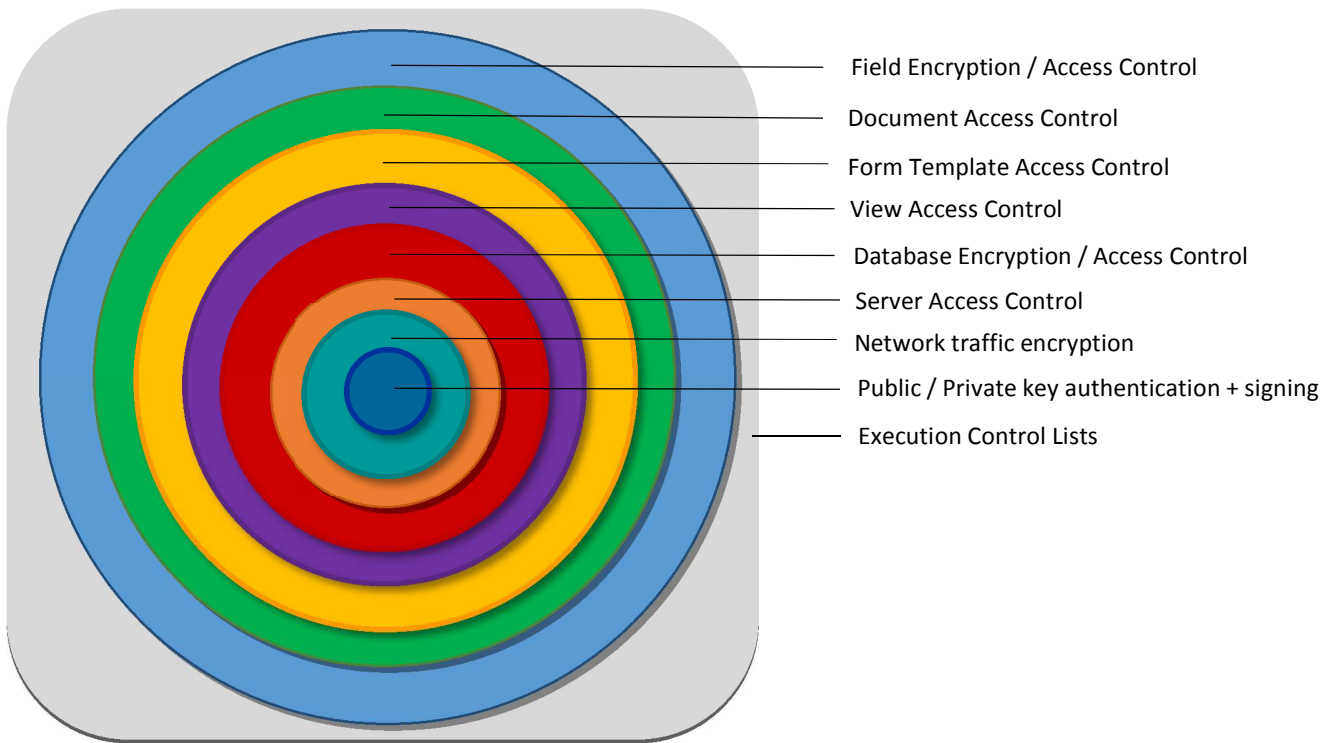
Field Encryption / Access Control

Document Access Control

Form Template Access Control

View Access Control

Database Encryption / Access Control

Server Access Control

Network traffic encryption

Public / Private key authentication + signing

Execution Control Lists